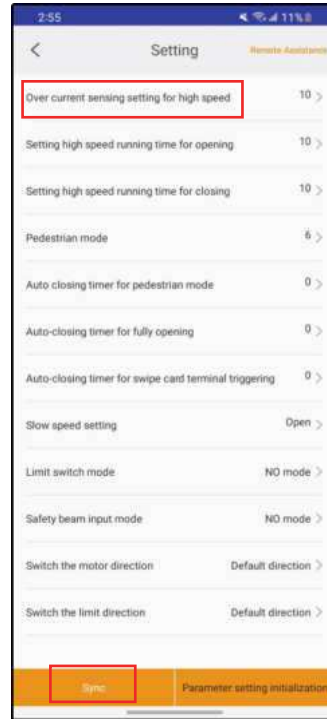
2:55

11%

<

Setting

Remote Assistance

Over current sensing setting for high speed 10 >

Setting high speed running time for opening 10 >

Setting high speed running time for closing 10 >

Pedestrian mode 6 >

Auto closing timer for pedestrian mode 0 >

Auto-closing timer for fully opening 0 >

Auto-closing timer for swipe card terminal triggering 0 >

Slow speed setting Open >

Limit switch mode NO mode >

Safety beam input mode NO mode >

Switch the motor direction Default direction >

Switch the limit direction Default direction >

Sync

Parameter setting initialization